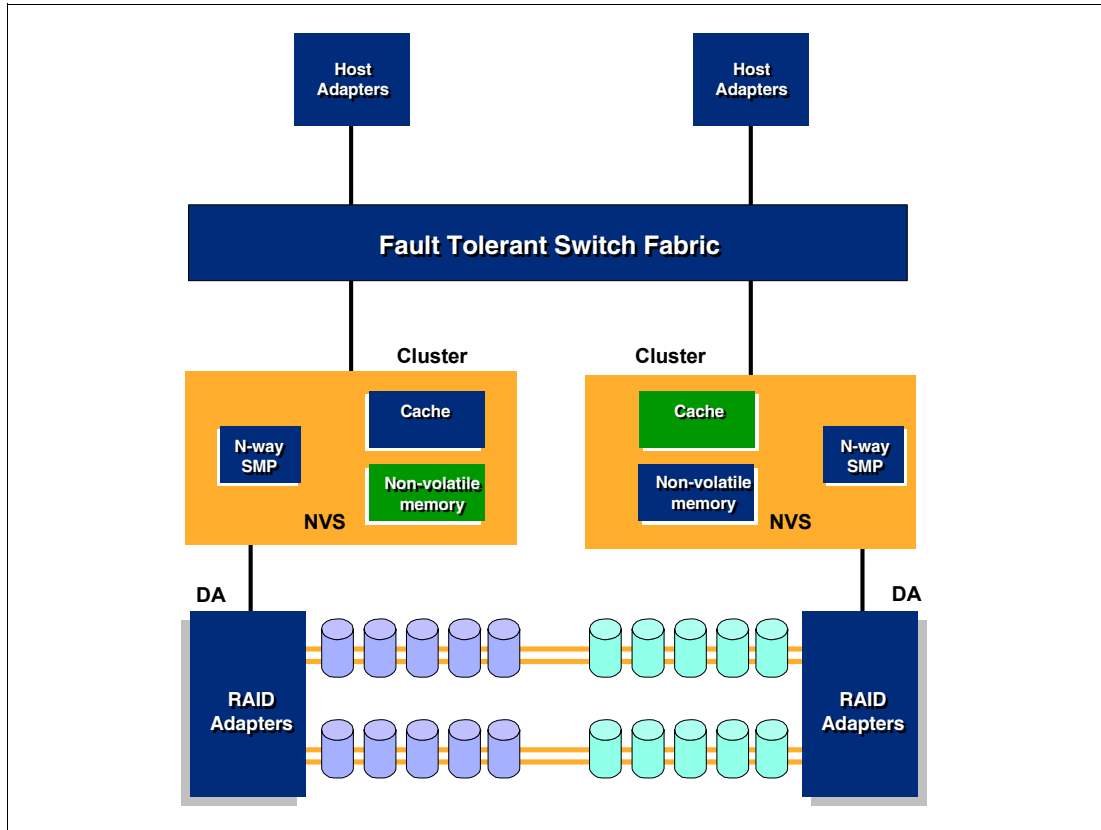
Host Adapters

Host Adapters

Fault Tolerant Switch Fabric

Cluster

Cache

N-way SMP

Non-volatile memory

NVS

Cluster

Cache

Non-volatile memory

N-way SMP

NVS

DA

RAID Adapters

DA

RAID Adapters